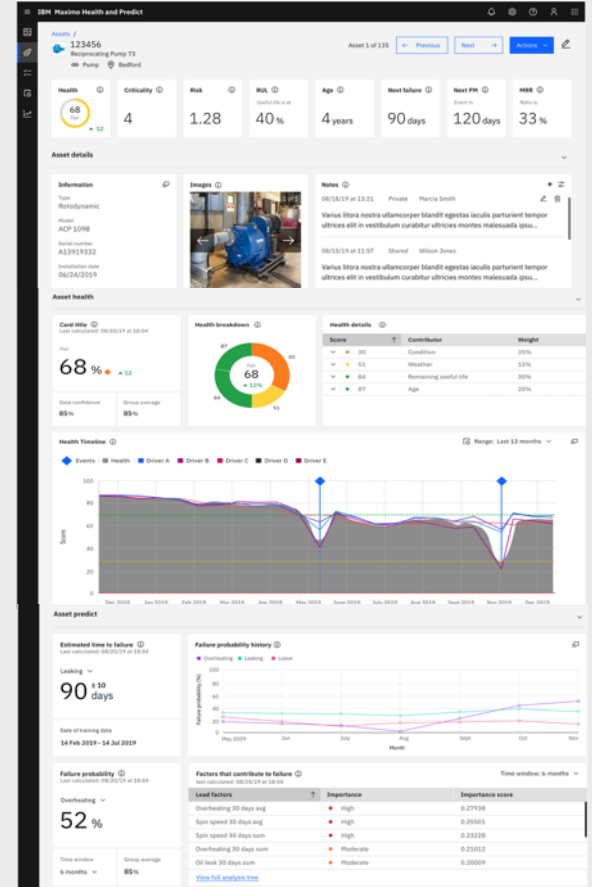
IBM Maximo Health and Predict

Assets /
123456
Reciprocating Pump 73
Pump Bedford

Asset 1 of 135 Previous Next Actions

Health
68
Fair
▲ 12

Criticality
4

Risk
1.28

RUL
Useful life is at
40 %

Age
4 years

Next failure
90 days

Next PM
Event in
120 days

MRR
Ratio is
33 %

Asset details

Information
Type
Rotodynamic
Model
ACP 109B
Serial number
A13919332
Installation date
06/24/2019

Images

Notes
08/18/19 at 13:21 Private Marcia Smith
Varius litora nostra ullamcorper blandit egestas iaculis parturient tempor ultrices elit in vestibulum curabitur ultricies montes malesuada ipsu...

08/15/19 at 11:57 Shared Wilson Jones
Varius litora nostra ullamcorper blandit egestas iaculis parturient tempor ultrices elit in vestibulum curabitur ultricies montes malesuada ipsu...

Asset health

Card title
Last calculated: 08/20/19 at 18:04
Fair
68 % ▲ 12
Data confidence
85 %
Group average
85 %

Health breakdown
87
30
68
▲ 12%
84
51

Health details
| Score | Contributor | Weight |
|---|---|---|
| 30 | Condition | 35% |
| 51 | Weather | 15% |
| 84 | Remaining useful life | 30% |
| 87 | Age | 20% |

Health Timeline
Range: Last 12 months
Events Health Driver A Driver B Driver C Driver D Driver E
100
80
60
40
20
0
Score
Dec 2018 Jan 2019 Feb 2019 Mar 2019 Apr 2019 May 2019 June 2019 July 2019 Aug 2019 Sept 2019 Oct 2019 Nov 2019 Dec 2019

Asset predict

Estimated time to failure
Last calculated: 08/20/19 at 18:04
Leaking
90 ± 10 days
Date of training data
14 Feb 2019 - 14 Jul 2019

Failure probability history
Overheating Leaking Loose
Failure probability (%)
May 2019 Jun July Aug Sept Oct Nov
Month

Failure probability
Last calculated: 08/20/19 at 18:04
Overheating
52 %
Time window
6 months
Group average
85 %

Factors that contribute to failure
Time window: 6 months
| Lead factors | Importance | Importance score |
|---|---|---|
| Overheating 30 days avg | High | 0.27938 |
| Spin speed 30 days avg | High | 0.25501 |
| Spin speed 30 days sum | High | 0.23228 |
| Overheating 30 days sum | Moderate | 0.21012 |
| Oil leak 30 days sum | Moderate | 0.20009 |
View full analysis tree